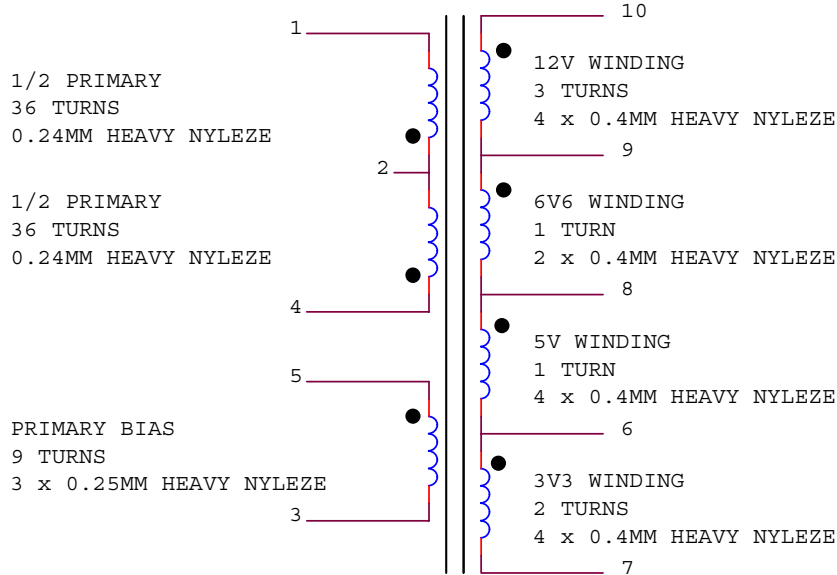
1

1/2 PRIMARY
36 TURNS
0.24MM HEAVY NYLEZE

2

1/2 PRIMARY
36 TURNS
0.24MM HEAVY NYLEZE

4

5

PRIMARY BIAS
9 TURNS
3 x 0.25MM HEAVY NYLEZE

3

10

12V WINDING
3 TURNS
4 x 0.4MM HEAVY NYLEZE

9

6V6 WINDING
1 TURN
2 x 0.4MM HEAVY NYLEZE

8

5V WINDING
1 TURN
4 x 0.4MM HEAVY NYLEZE

6

3V3 WINDING
2 TURNS
4 x 0.4MM HEAVY NYLEZE

7